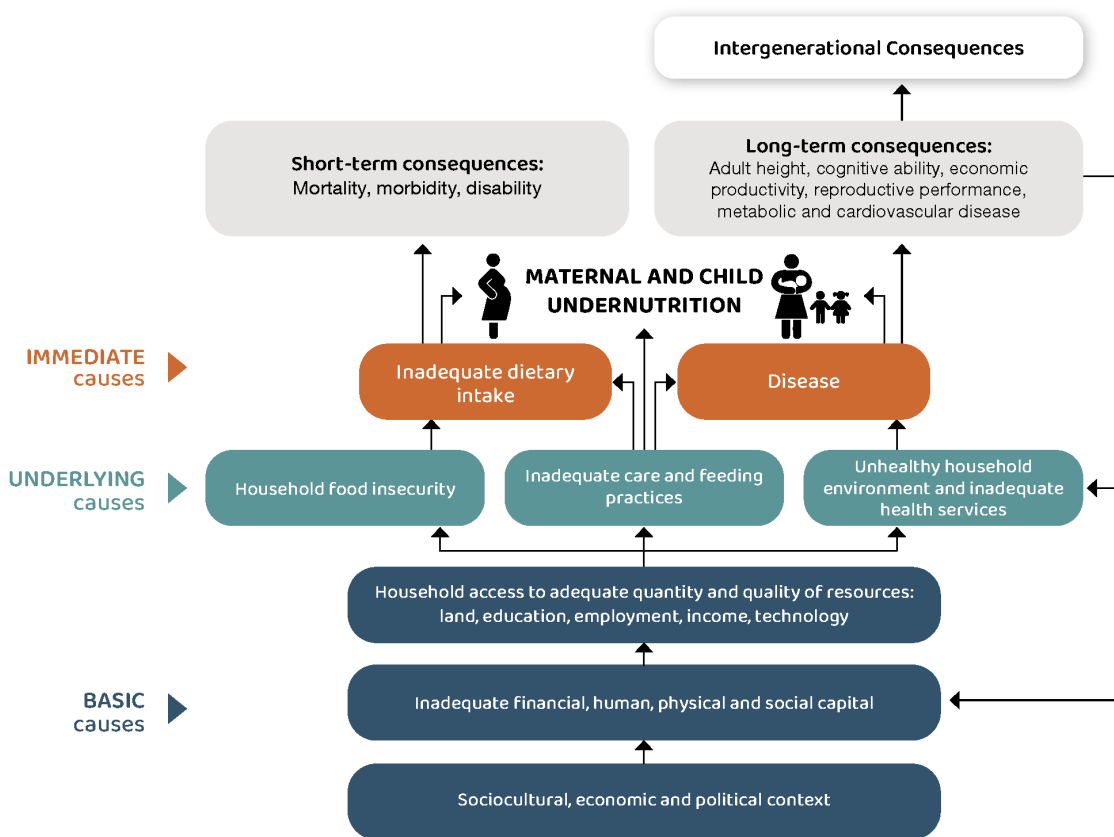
Intergenerational Consequences

Short-term consequences:
Mortality, morbidity, disability

Long-term consequences:
Adult height, cognitive ability, economic productivity, reproductive performance, metabolic and cardiovascular disease

MATERNAL AND CHILD UNDERNUTRITION

IMMEDIATE causes

Inadequate dietary intake

Disease

UNDERLYING causes

Household food insecurity

Inadequate care and feeding practices

Unhealthy household environment and inadequate health services

Household access to adequate quantity and quality of resources: land, education, employment, income, technology

BASIC causes

Inadequate financial, human, physical and social capital

Sociocultural, economic and political context